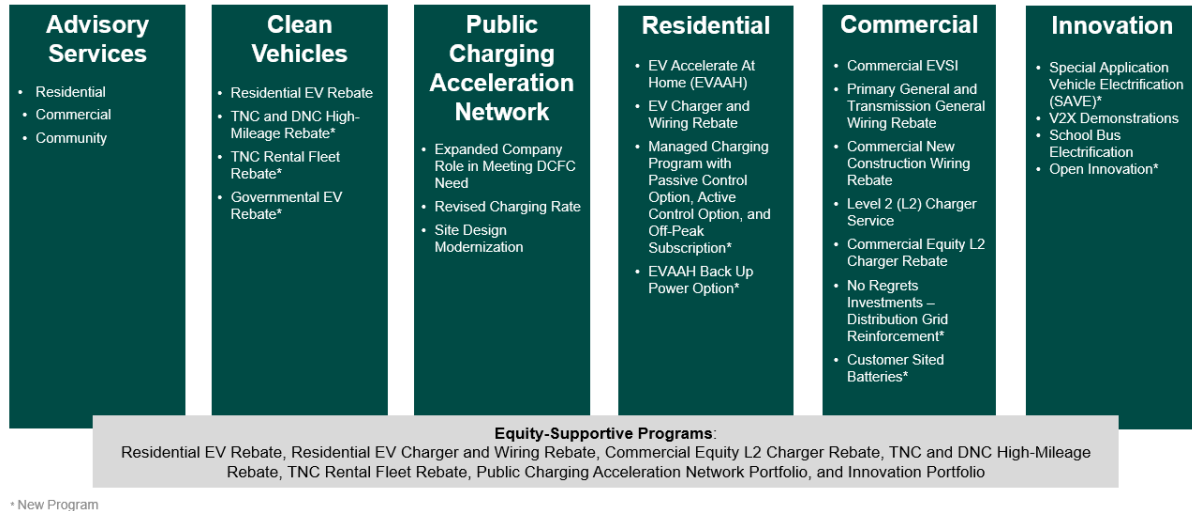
Advisory Services

- Residential
- Commercial
- Community

Clean Vehicles

- Residential EV Rebate
- TNC and DNC High-Mileage Rebate*
- TNC Rental Fleet Rebate*
- Governmental EV Rebate*

Public Charging Acceleration Network

- Expanded Company Role in Meeting DCFC Need
- Revised Charging Rate
- Site Design Modernization

Residential

- EV Accelerate At Home (EVAAH)
- EV Charger and Wiring Rebate
- Managed Charging Program with Passive Control Option, Active Control Option, and Off-Peak Subscription*
- EVAAH Back Up Power Option*

Commercial

- Commercial EVSI
- Primary General and Transmission General Wiring Rebate
- Commercial New Construction Wiring Rebate
- Level 2 (L2) Charger Service
- Commercial Equity L2 Charger Rebate
- No Regrets Investments – Distribution Grid Reinforcement*
- Customer Sited Batteries*

Innovation

- Special Application Vehicle Electrification (SAVE)*
- V2X Demonstrations
- School Bus Electrification
- Open Innovation*

Equity-Supportive Programs:
Residential EV Rebate, Residential EV Charger and Wiring Rebate, Commercial Equity L2 Charger Rebate, TNC and DNC High-Mileage Rebate, TNC Rental Fleet Rebate, Public Charging Acceleration Network Portfolio, and Innovation Portfolio

* New Program